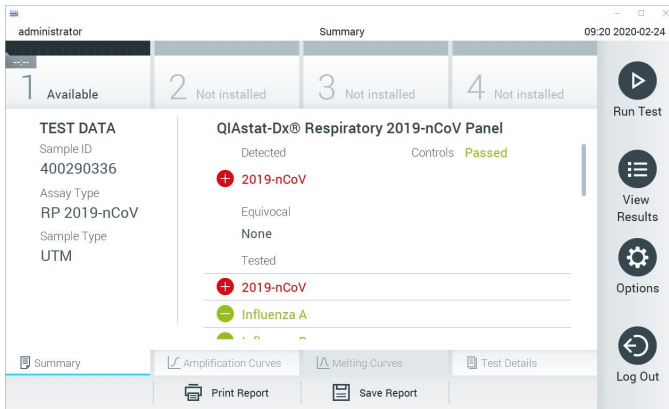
administrator

Summary

09:20 2020-02-24

1 Available

2 Not installed

3 Not installed

4 Not installed

Run Test

TEST DATA

Sample ID

400290336

Assay Type

RP 2019-nCoV

Sample Type

UTM

QIAstat-Dx® Respiratory 2019-nCoV Panel

Detected

Controls Passed

2019-nCoV

Equivocal

None

Tested

2019-nCoV

Influenza A

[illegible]

View Results

Options

Log Out

Summary

Amplification Curves

Melting Curves

Test Details

Print Report

Save Report